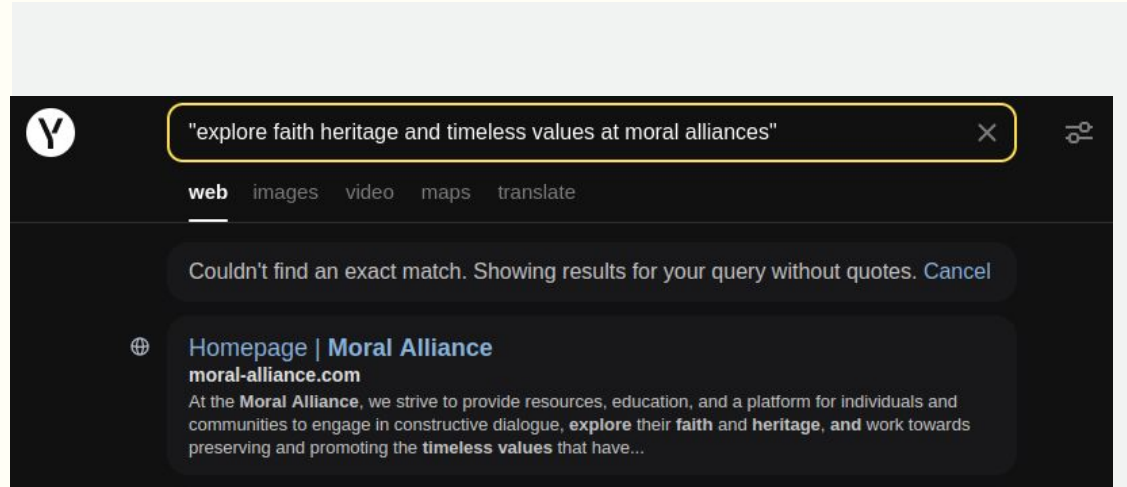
"explore faith heritage and timeless values at moral alliances"

web images video maps translate

Couldn't find an exact match. Showing results for your query without quotes. Cancel

Homepage | Moral Alliance
moral-alliance.com
At the Moral Alliance, we strive to provide resources, education, and a platform for individuals and communities to engage in constructive dialogue, explore their faith and heritage, and work towards preserving and promoting the timeless values that have...